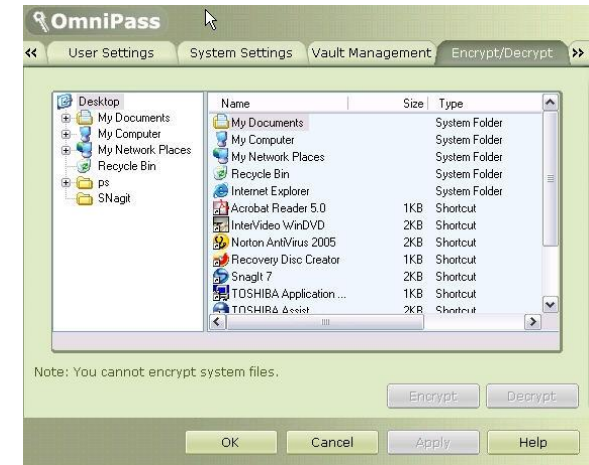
OmniPass

« User Settings System Settings Vault Management Encrypt/Decrypt »

Desktop
My Documents
My Computer
My Network Places
Recycle Bin
ps
SNagit

| Name | Size | Type |
|---|---|---|
| My Documents | | System Folder |
| My Computer | | System Folder |
| My Network Places | | System Folder |
| Recycle Bin | | System Folder |
| Internet Explorer | | System Folder |
| Acrobat Reader 5.0 | 1KB | Shortcut |
| InterVideo WinDVD | 2KB | Shortcut |
| Norton AntiVirus 2005 | 2KB | Shortcut |
| Recovery Disc Creator | 1KB | Shortcut |
| SnagIt 7 | 2KB | Shortcut |
| TOSHIBA Application ... | 1KB | Shortcut |
| TOSHIBA Assist | 2KB | Shortcut |

Note: You cannot encrypt system files.

Encrypt Decrypt

OK Cancel Apply Help